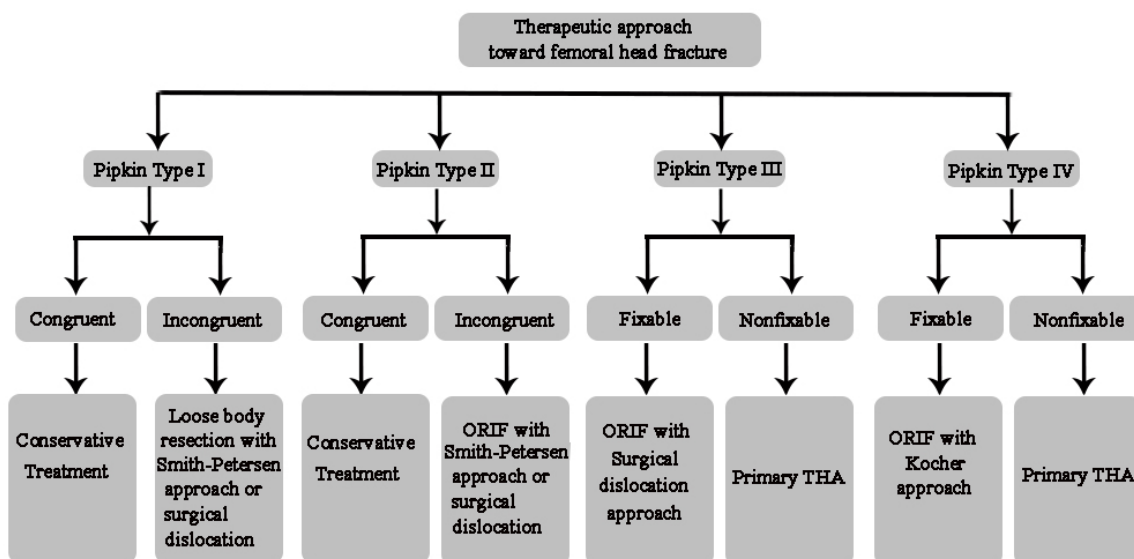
Therapeutic approach toward femoral head fracture

Pipkin Type I

Congruent

Conservative Treatment

Incongruent

Loose body resection with Smith-Petersen approach or surgical dislocation

Pipkin Type II

Congruent

Conservative Treatment

Incongruent

ORIF with Smith-Petersen approach or surgical dislocation

Pipkin Type III

Fixable

ORIF with Surgical dislocation approach

Nonfixable

Primary THA

Pipkin Type IV

Fixable

ORIF with Kocher approach

Nonfixable

Primary THA